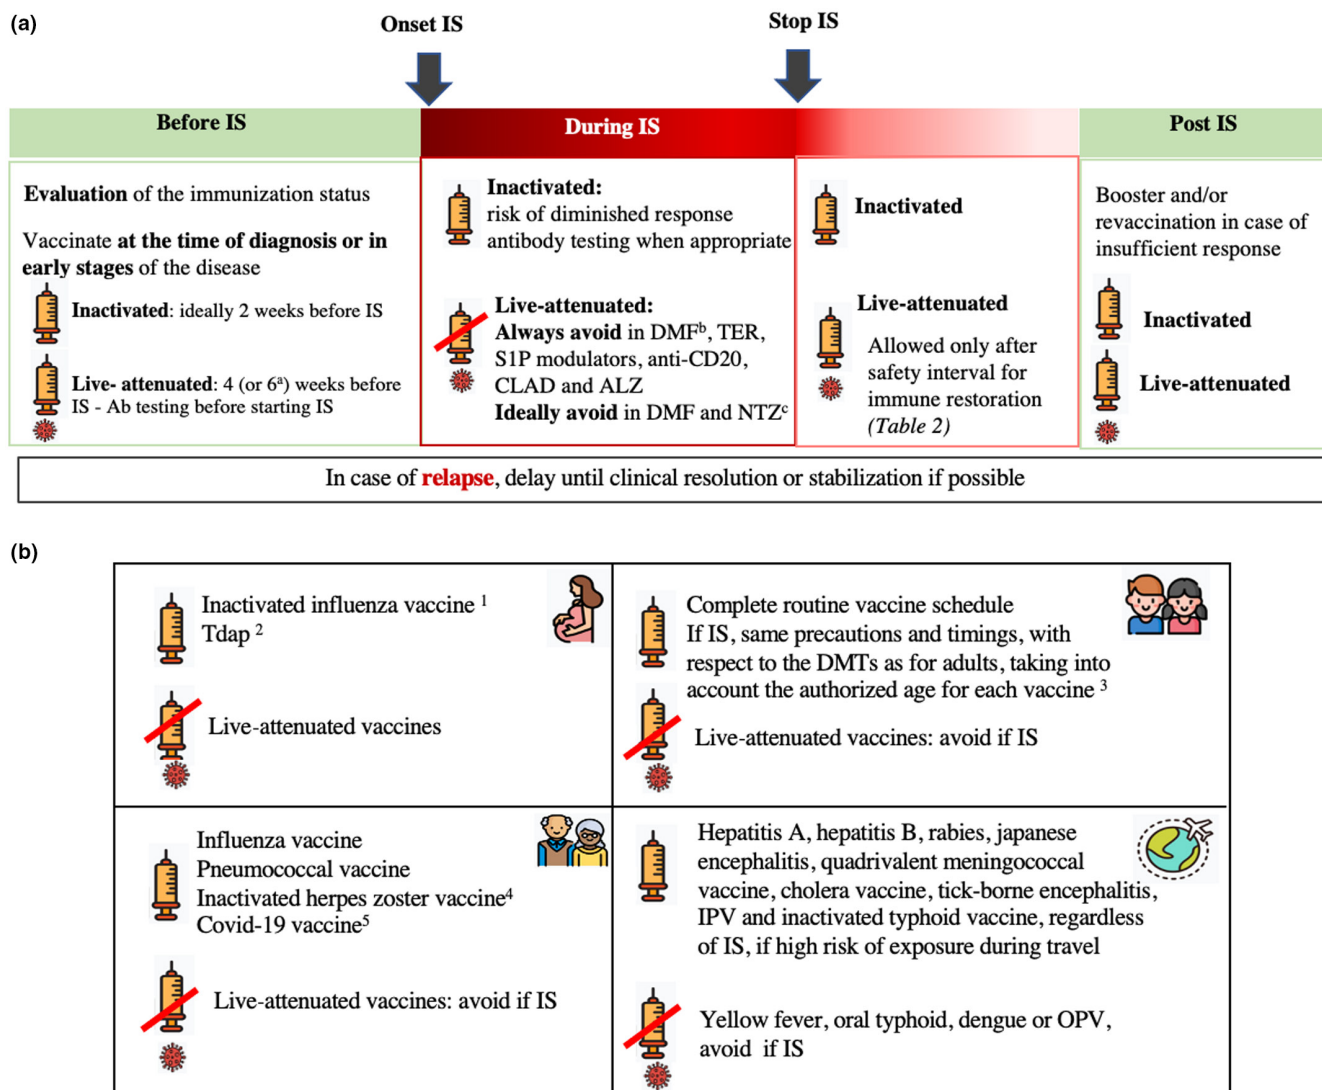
(a)

Onset IS

Stop IS

Before IS

During IS

Post IS

**Evaluation** of the immunization status

Vaccinate **at the time of diagnosis or in early stages** of the disease

**Inactivated**: ideally 2 weeks before IS

**Live- attenuated**: 4 (or 6$^a$) weeks before IS - Ab testing before starting IS

**Inactivated:**
risk of diminished response
antibody testing when appropriate

**Live-attenuated:**
**Always avoid** in DMF$^b$, TER, S1P modulators, anti-CD20, CLAD and ALZ
**Ideally avoid** in DMF and NTZ$^c$

**Inactivated**

**Live-attenuated**

Allowed only after safety interval for immune restoration *(Table 2)*

Booster and/or revaccination in case of insufficient response

**Inactivated**

**Live-attenuated**

In case of **relapse**, delay until clinical resolution or stabilization if possible

(b)

Inactivated influenza vaccine $^1$
Tdap $^2$

Live-attenuated vaccines

Complete routine vaccine schedule
If IS, same precautions and timings, with respect to the DMTs as for adults, taking into account the authorized age for each vaccine $^3$

Live-attenuated vaccines: avoid if IS

Influenza vaccine
Pneumococcal vaccine
Inactivated herpes zoster vaccine$^4$
Covid-19 vaccine$^5$

Live-attenuated vaccines: avoid if IS

Hepatitis A, hepatitis B, rabies, japanese encephalitis, quadrivalent meningococcal vaccine, cholera vaccine, tick-borne encephalitis, IPV and inactivated typhoid vaccine, regardless of IS, if high risk of exposure during travel

Yellow fever, oral typhoid, dengue or OPV, avoid if IS